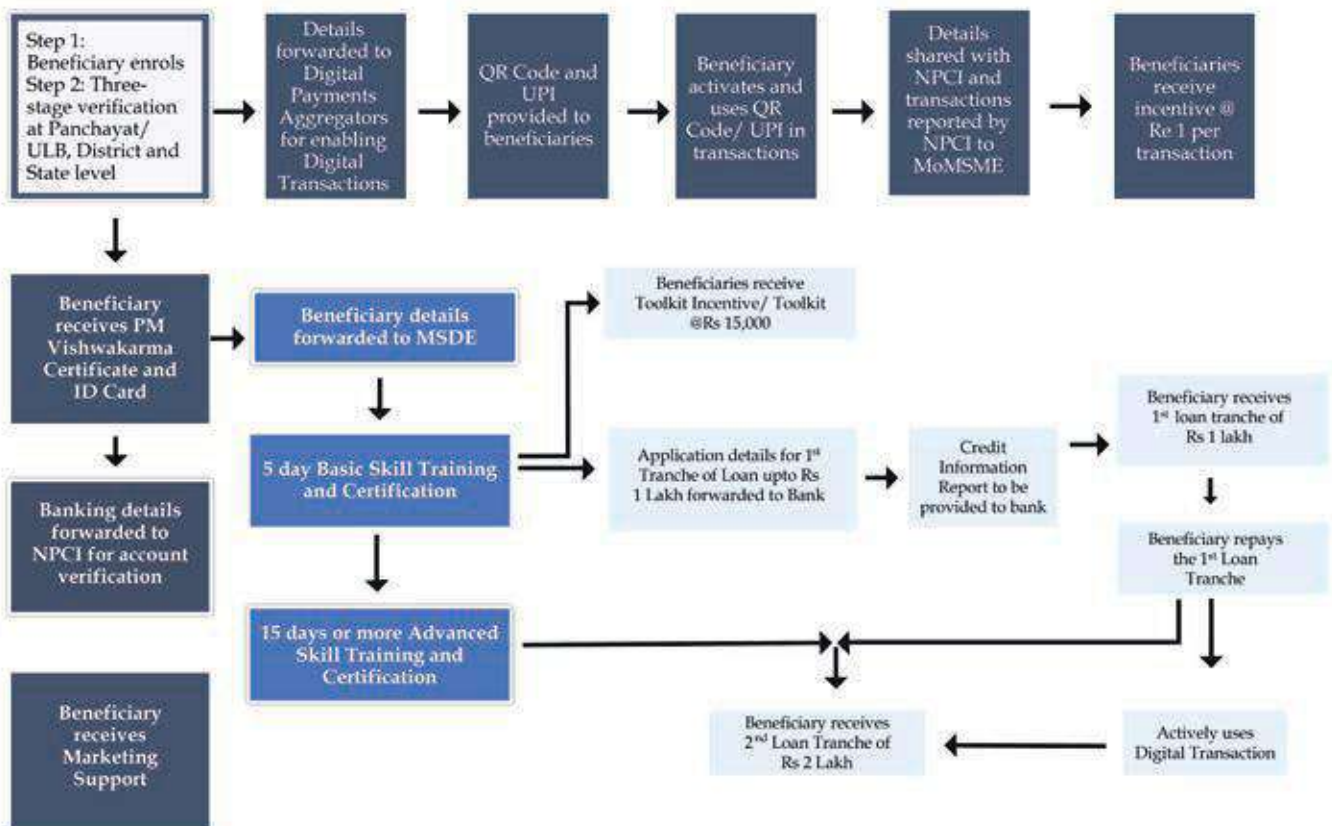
Step 1: Beneficiary enrols
Step 2: Three-stage verification at Panchayat/ ULB, District and State level

Details forwarded to Digital Payments Aggregators for enabling Digital Transactions

QR Code and UPI provided to beneficiaries

Beneficiary activates and uses QR Code/ UPI in transactions

Details shared with NPCI and transactions reported by NPCI to MoMSME

Beneficiaries receive incentive @ Re 1 per transaction

Beneficiary receives PM Vishwakarma Certificate and ID Card

Beneficiary details forwarded to MSDE

Beneficiaries receive Toolkit Incentive/ Toolkit @Rs 15,000

5 day Basic Skill Training and Certification

Application details for 1st Tranche of Loan upto Rs 1 Lakh forwarded to Bank

Credit Information Report to be provided to bank

Beneficiary receives 1st loan tranche of Rs 1 lakh

Banking details forwarded to NPCI for account verification

Beneficiary repays the 1st Loan Tranche

15 days or more Advanced Skill Training and Certification

Beneficiary receives Marketing Support

Beneficiary receives 2nd Loan Tranche of Rs 2 Lakh

Actively uses Digital Transaction